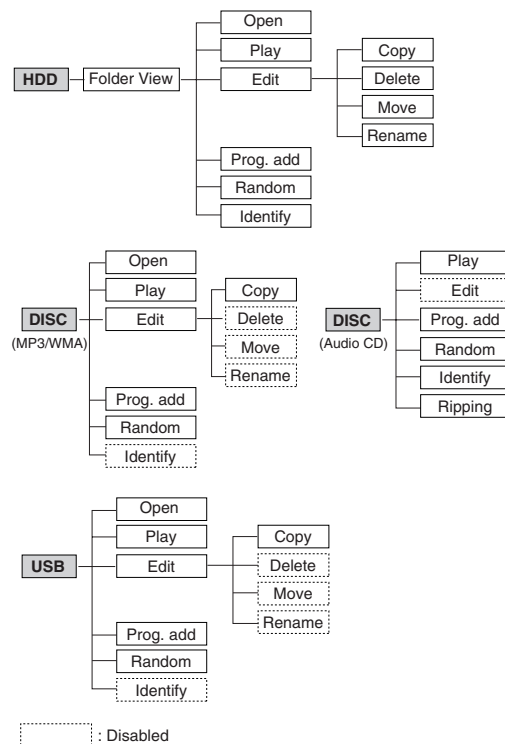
HDD
Folder View
Open
Play
Edit
Copy
Delete
Move
Rename
Prog. add
Random
Identify

DISC
(MP3/WMA)
Open
Play
Edit
Copy
Delete
Move
Rename
Prog. add
Random
Identify

DISC
(Audio CD)
Play
Edit
Prog. add
Random
Identify
Ripping

USB
Open
Play
Edit
Copy
Delete
Move
Rename
Prog. add
Random
Identify

: Disabled